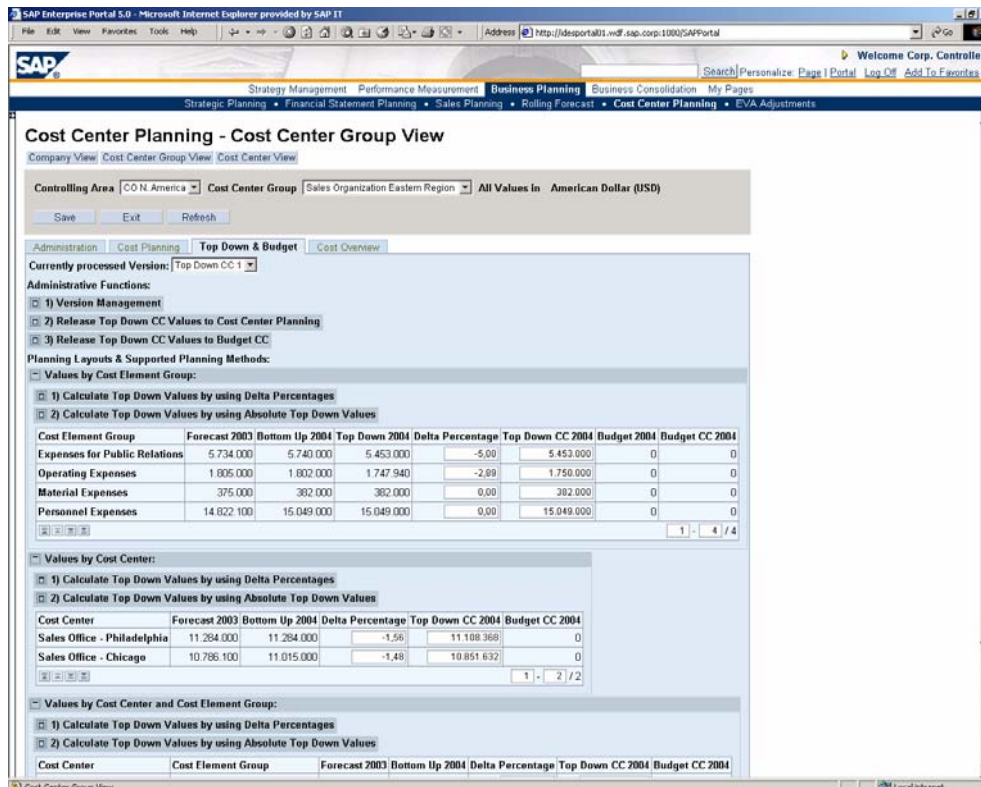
SAP Enterprise Portal 5.0 - Microsoft Internet Explorer provided by SAP IT

File Edit View Favorites Tools Help

Address http://idesportal01.wdf.sap.corp:1000/SAPPortal

Go

Welcome Corp. Controlle

Search Personalize: Page | Portal Log Off Add To Favorites

Strategy Management Performance Measurement Business Planning Business Consolidation My Pages

Strategic Planning • Financial Statement Planning • Sales Planning • Rolling Forecast • Cost Center Planning • EVA Adjustments

Cost Center Planning - Cost Center Group View

Company View Cost Center Group View Cost Center View

Controlling Area CO N. America Cost Center Group Sales Organization Eastern Region All Values in American Dollar (USD)

Save Exit Refresh

Administration Cost Planning Top Down & Budget Cost Overview

Currently processed Version: Top Down CC 1

Administrative Functions:

1) Version Management

2) Release Top Down CC Values to Cost Center Planning

3) Release Top Down CC Values to Budget CC

Planning Layouts & Supported Planning Methods:

Values by Cost Element Group:

1) Calculate Top Down Values by using Delta Percentages

2) Calculate Top Down Values by using Absolute Top Down Values

| Cost Element Group | Forecast 2003 | Bottom Up 2004 | Top Down 2004 | Delta Percentage | Top Down CC 2004 | Budget 2004 | Budget CC 2004 |
|---|---|---|---|---|---|---|---|
| Expenses for Public Relations | 5.734.000 | 5.740.000 | 5.453.000 | -5,00 | 5.453.000 | 0 | 0 |
| Operating Expenses | 1.805.000 | 1.802.000 | 1.747.940 | -2,89 | 1.750.000 | 0 | 0 |
| Material Expenses | 375.000 | 382.000 | 382.000 | 0,00 | 382.000 | 0 | 0 |
| Personnel Expenses | 14.822.100 | 15.049.000 | 15.049.000 | 0,00 | 15.049.000 | 0 | 0 |

1 - 4 / 4

Values by Cost Center:

1) Calculate Top Down Values by using Delta Percentages

2) Calculate Top Down Values by using Absolute Top Down Values

| Cost Center | Forecast 2003 | Bottom Up 2004 | Delta Percentage | Top Down CC 2004 | Budget CC 2004 |
|---|---|---|---|---|---|
| Sales Office - Philadelphia | 11.284.000 | 11.284.000 | -1,56 | 11.108.368 | 0 |
| Sales Office - Chicago | 10.786.100 | 11.015.000 | -1,48 | 10.851.632 | 0 |

1 - 2 / 2

Values by Cost Center and Cost Element Group:

1) Calculate Top Down Values by using Delta Percentages

2) Calculate Top Down Values by using Absolute Top Down Values

| Cost Center | Cost Element Group | Forecast 2003 | Bottom Up 2004 | Delta Percentage | Top Down CC 2004 | Budget CC 2004 |
|---|---|---|---|---|---|---|

Cost Center Group View

Local intranet